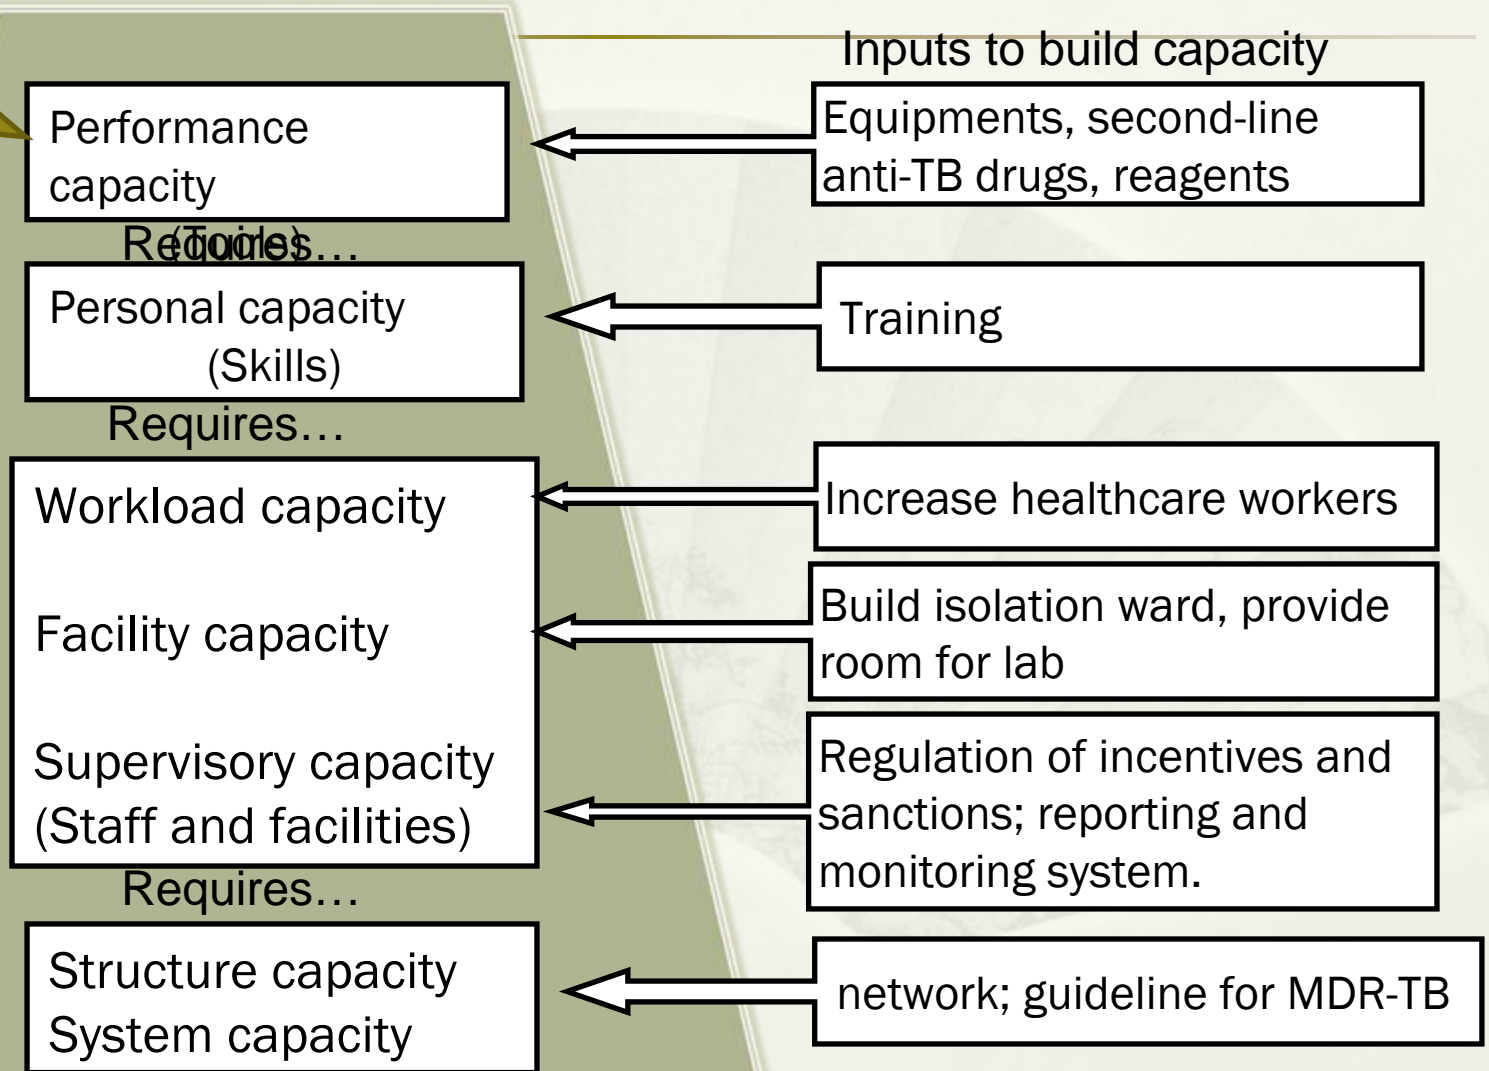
Inputs to build capacity

Performance capacity

(Tools)

Requires…

Equipments, second-line anti-TB drugs, reagents

Personal capacity (Skills)

Training

Requires…

Workload capacity

Increase healthcare workers

Facility capacity

Build isolation ward, provide room for lab

Supervisory capacity (Staff and facilities)

Regulation of incentives and sanctions; reporting and monitoring system.

Requires…

Structure capacity System capacity

network; guideline for MDR-TB